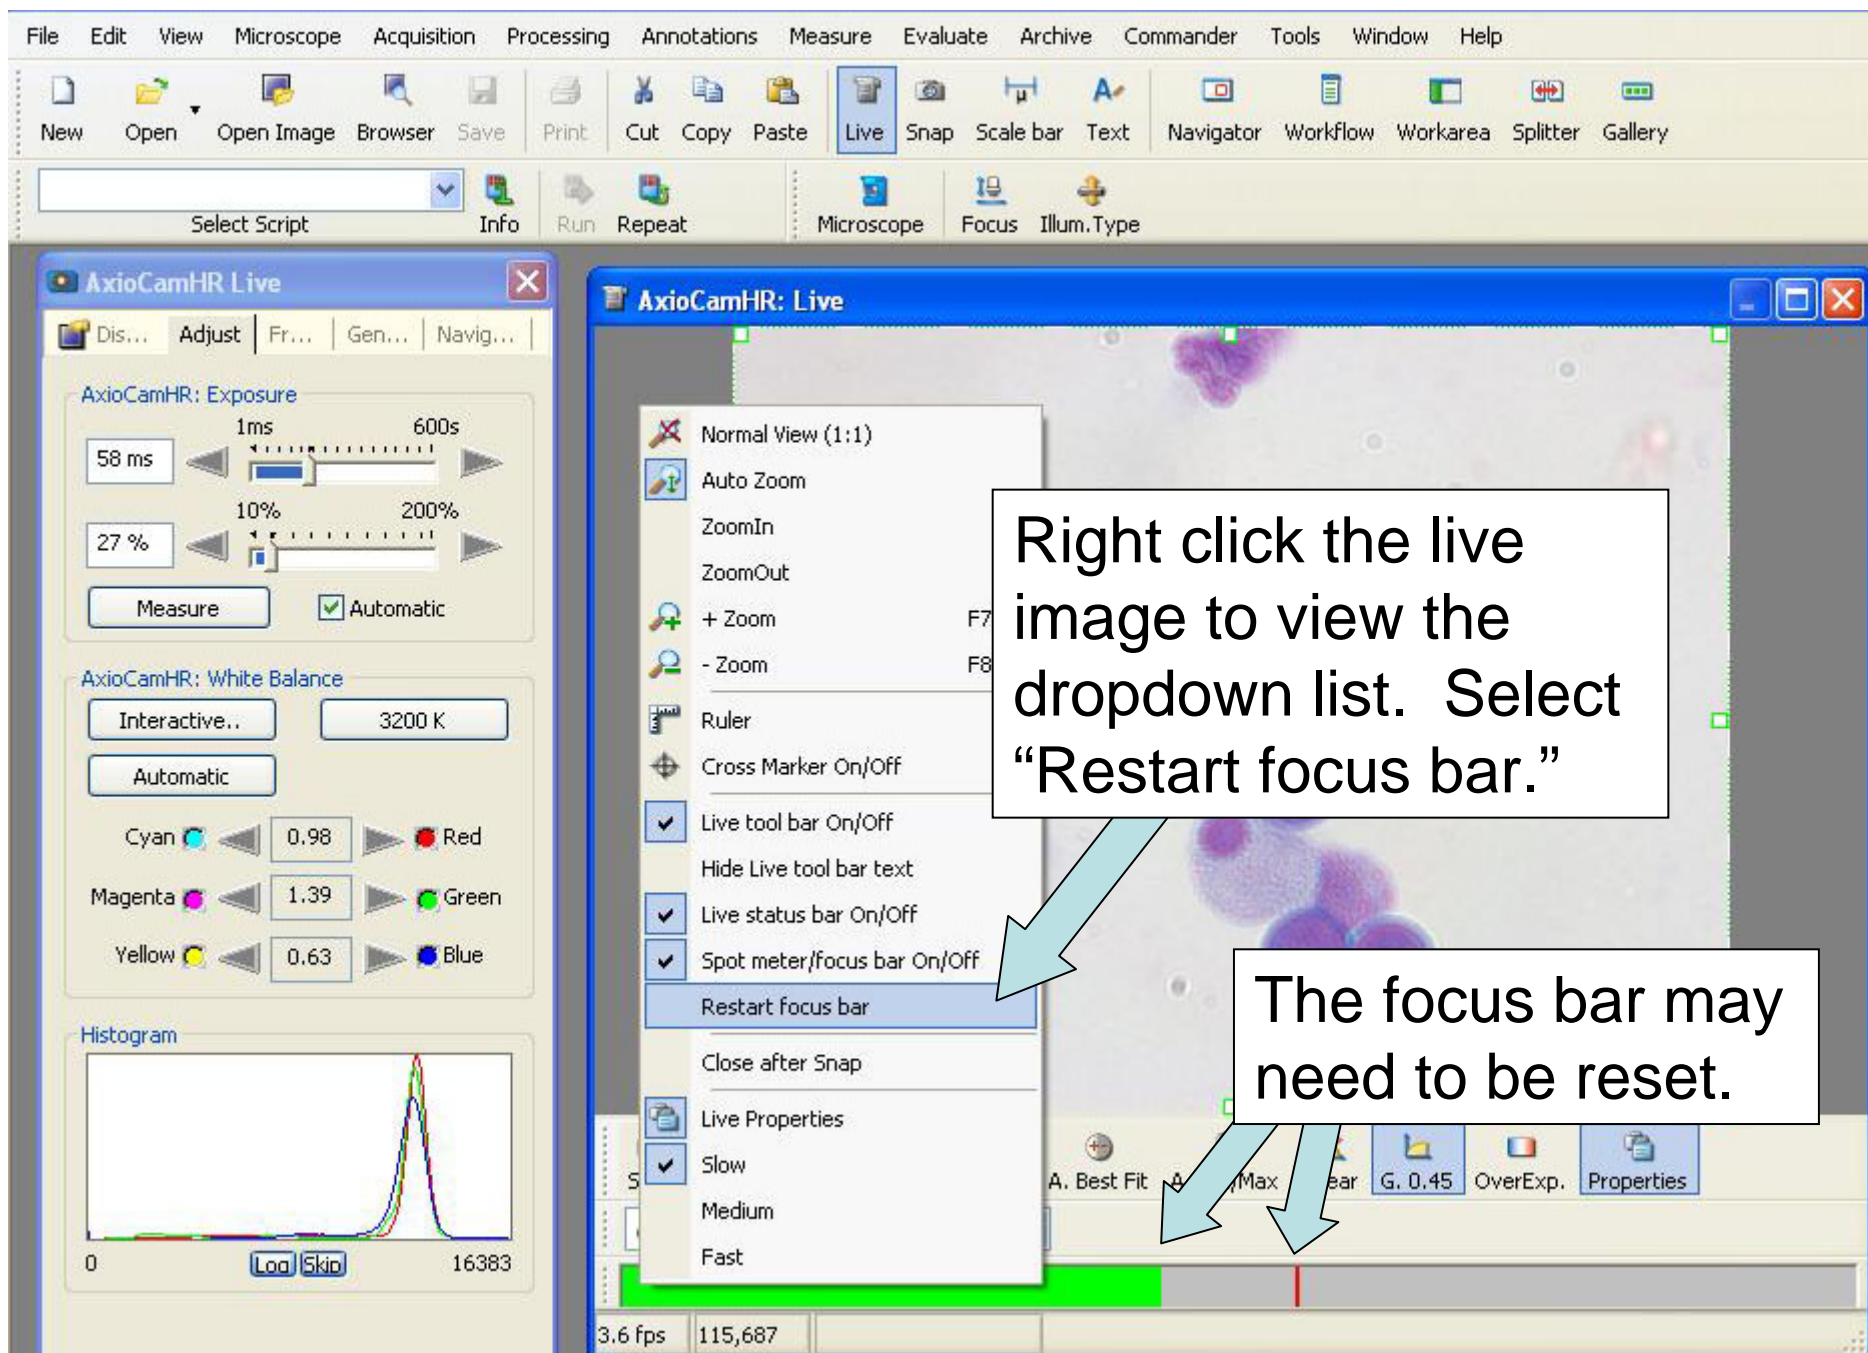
File Edit View Microscope Acquisition Processing Annotations Measure Evaluate Archive Commander Tools Window Help

New Open Open Image Browser Save Print Cut Copy Paste Live Snap Scale bar Text Navigator Workflow Workarea Splitter Gallery

Select Script Info Run Repeat Microscope Focus Illum.Type

AxioCamHR Live

Dis... Adjust Fr... Gen... Navig...

AxioCamHR: Exposure

1ms 600s

58 ms

10% 200%

27 %

Measure Automatic

AxioCamHR: White Balance

Interactive.. 3200 K

Automatic

Cyan 0.98 Red

Magenta 1.39 Green

Yellow 0.63 Blue

Histogram

0 Log Skip 16383

AxioCamHR: Live

Normal View (1:1)
Auto Zoom
ZoomIn
ZoomOut
+ Zoom F7
- Zoom F8
Ruler
Cross Marker On/Off
Live tool bar On/Off
Hide Live tool bar text
Live status bar On/Off
Spot meter/focus bar On/Off
Restart focus bar
Close after Snap
Live Properties
Slow
Medium
Fast

Right click the live image to view the dropdown list. Select “Restart focus bar.”

The focus bar may need to be reset.

S A. Best Fit A Max ear G. 0.45 OverExp. Properties

3.6 fps 115,687